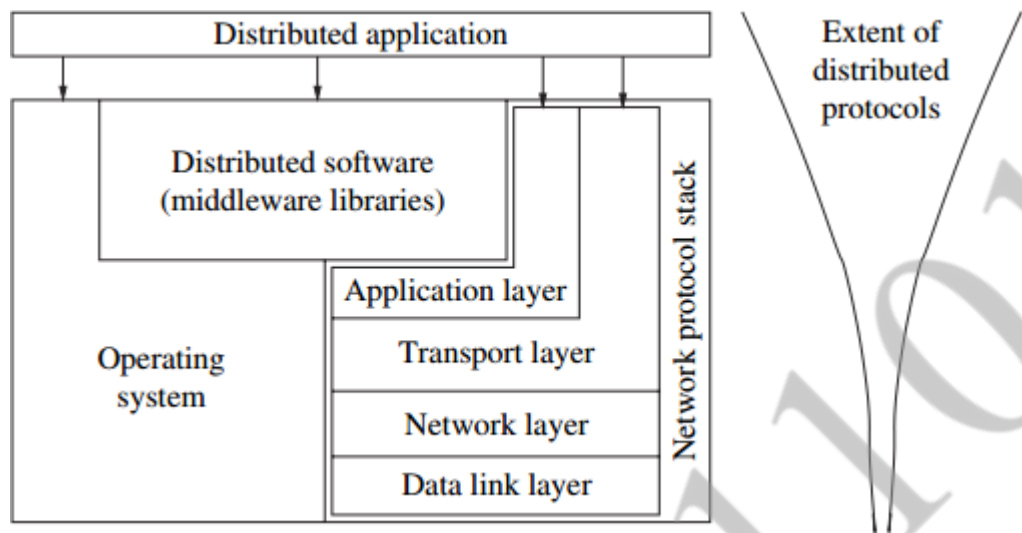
Distributed application

Extent of distributed protocols

Distributed software (middleware libraries)

Network protocol stack

Application layer

Transport layer

Network layer

Data link layer

Operating system